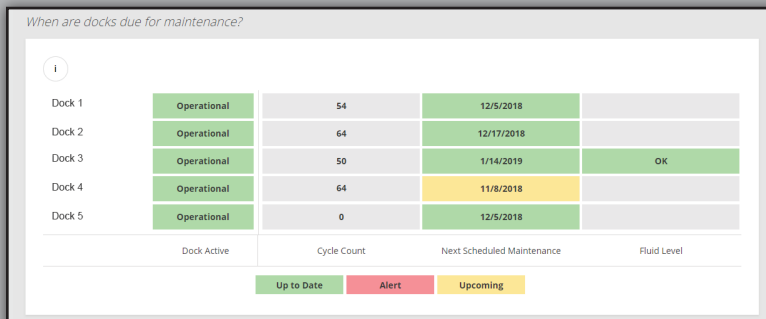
When are docks due for maintenance?

i

|  | Dock Active | Cycle Count | Next Scheduled Maintenance | Fluid Level |
|---|---|---|---|---|
| Dock 1 | Operational | 54 | 12/5/2018 |  |
| Dock 2 | Operational | 64 | 12/17/2018 |  |
| Dock 3 | Operational | 50 | 1/14/2019 | OK |
| Dock 4 | Operational | 64 | 11/8/2018 |  |
| Dock 5 | Operational | 0 | 12/5/2018 |  |

Up to Date Alert Upcoming